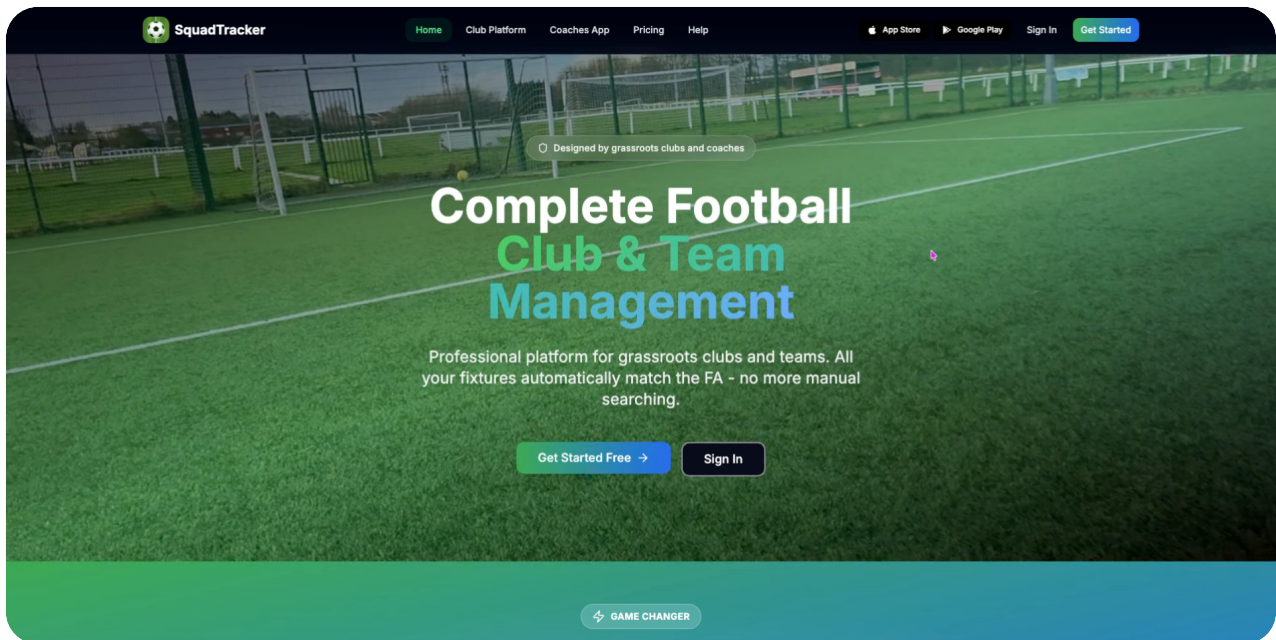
SquadTracker

Home Club Platform Coaches App Pricing Help

App Store Google Play Sign In Get Started

Designed by grassroots clubs and coaches

Complete Football Club & Team Management

Professional platform for grassroots clubs and teams. All your fixtures automatically match the FA - no more manual searching.

Get Started Free →

Sign In

GAME CHANGER